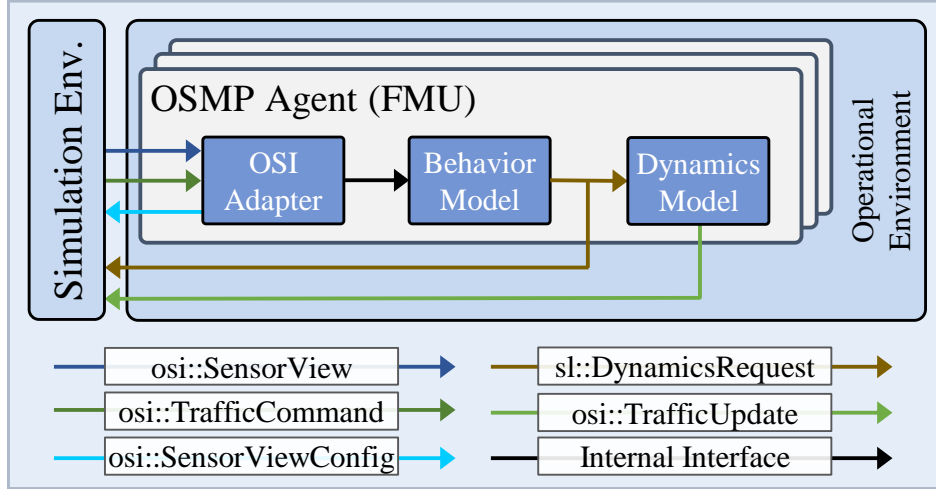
Simulation Env.

OSMP Agent (FMU)

OSI Adapter

Behavior Model

Dynamics Model

Operational Environment

osi::SensorView

osi::TrafficCommand

osi::SensorViewConfig

sl::DynamicsRequest

osi::TrafficUpdate

Internal Interface